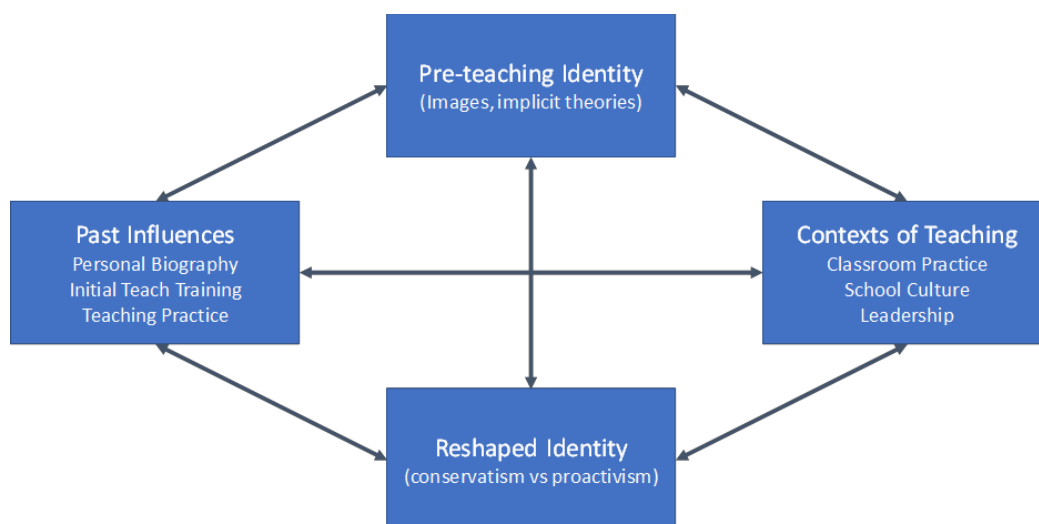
Pre-teaching Identity
(Images, implicit theories)

Past Influences
Personal Biography
Initial Teach Training
Teaching Practice

Contexts of Teaching
Classroom Practice
School Culture
Leadership

Reshaped Identity
(conservatism vs proactivism)